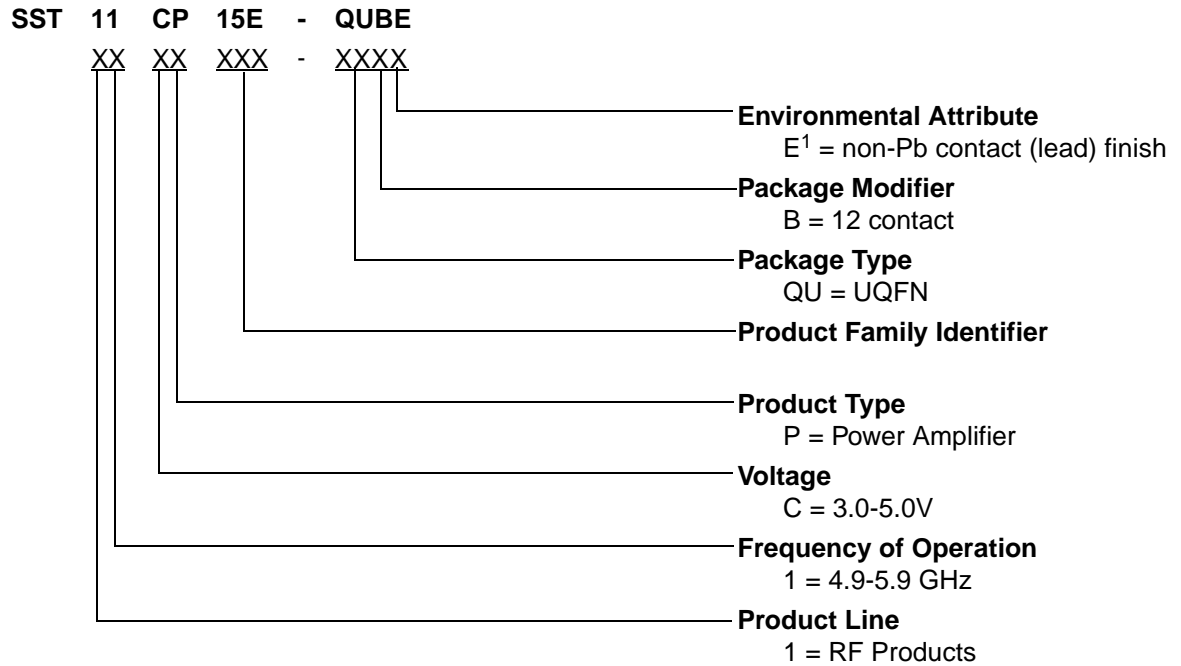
SST 11 CP 15E - QUBE

XX XX XXX - XXXX

Environmental Attribute
$E^1$ = non-Pb contact (lead) finish

Package Modifier
B = 12 contact

Package Type
QU = UQFN

Product Family Identifier

Product Type
P = Power Amplifier

Voltage
C = 3.0-5.0V

Frequency of Operation
1 = 4.9-5.9 GHz

Product Line
1 = RF Products